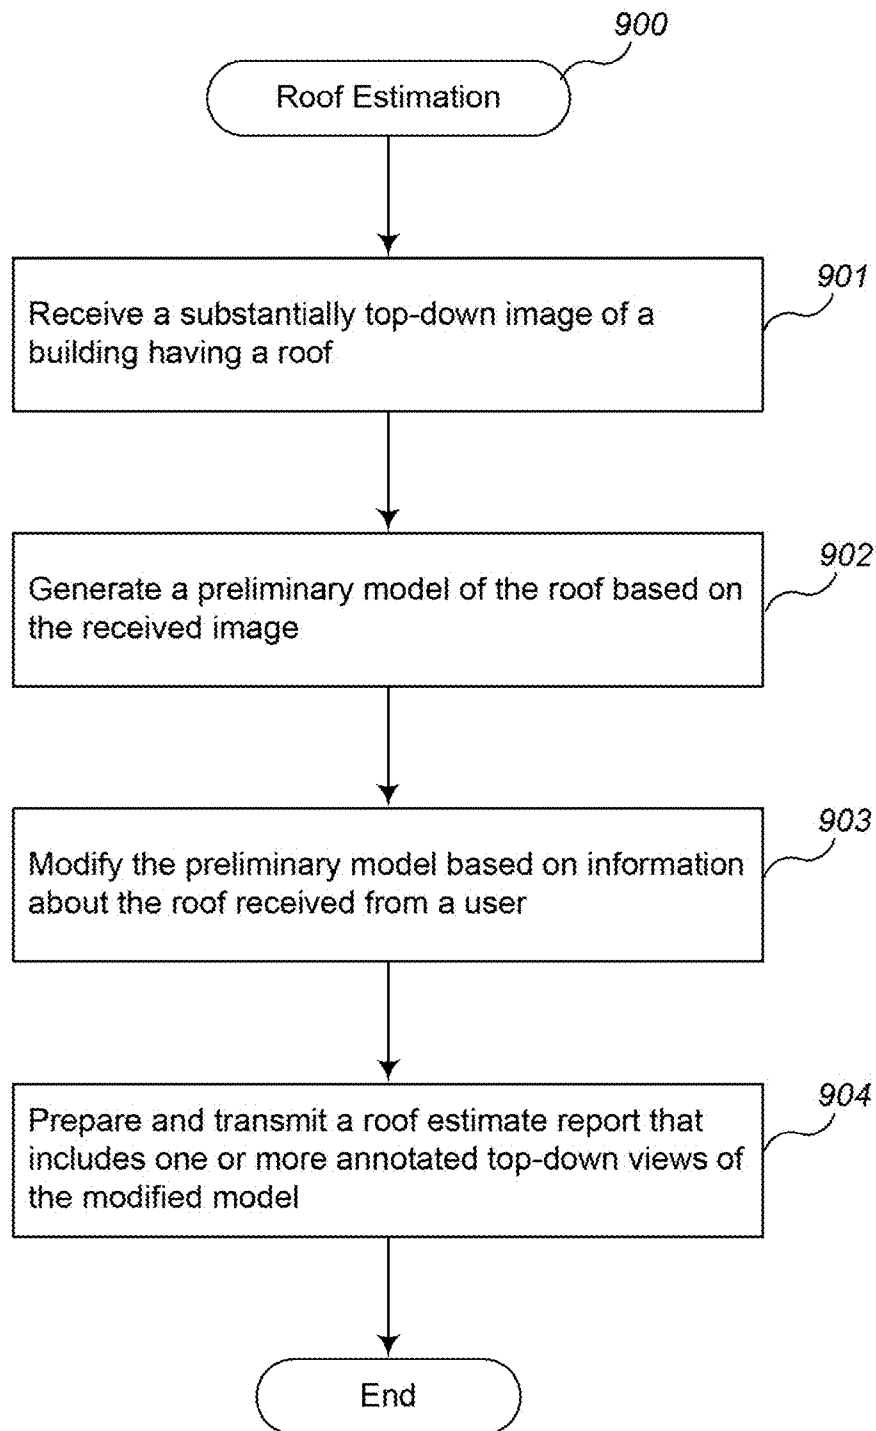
900

Roof Estimation

901

Receive a substantially top-down image of a building having a roof

902

Generate a preliminary model of the roof based on the received image

903

Modify the preliminary model based on information about the roof received from a user

904

Prepare and transmit a roof estimate report that includes one or more annotated top-down views of the modified model

End